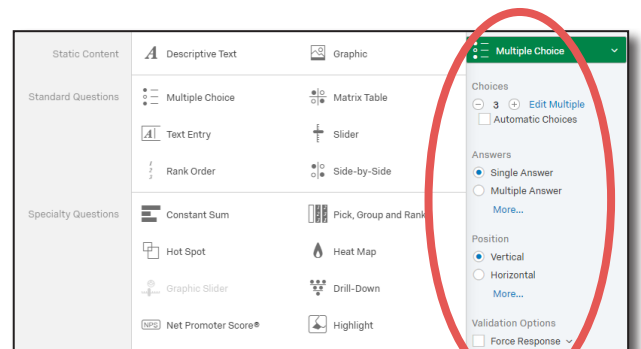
Static Content
Descriptive Text
Graphic

Standard Questions
Multiple Choice
Matrix Table
Text Entry
Slider
Rank Order
Side-by-Side

Specialty Questions
Constant Sum
Pick, Group and Rank
Hot Spot
Heat Map
Graphic Slider
Drill-Down
NPS Net Promoter Score®
Highlight

Multiple Choice

Choices
3 Edit Multiple
Automatic Choices

Answers
Single Answer
Multiple Answer
More...

Position
Vertical
Horizontal
More...

Validation Options
Force Response